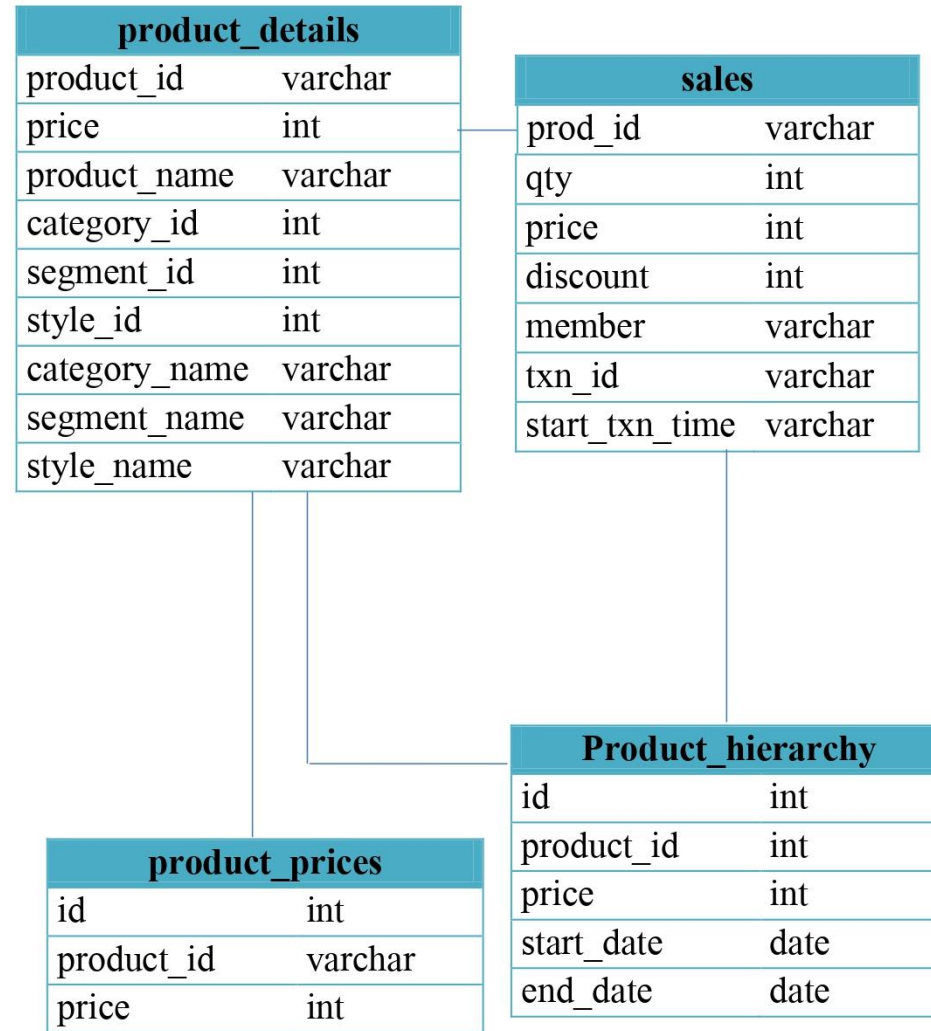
| product_details | |
|---|---|
| product_id | varchar |
| price | int |
| product_name | varchar |
| category_id | int |
| segment_id | int |
| style_id | int |
| category_name | varchar |
| segment_name | varchar |
| style_name | varchar |

| sales | |
|---|---|
| prod_id | varchar |
| qty | int |
| price | int |
| discount | int |
| member | varchar |
| txn_id | varchar |
| start_txn_time | varchar |

| Product_hierarchy | |
|---|---|
| id | int |
| product_id | int |
| price | int |
| start_date | date |
| end_date | date |

| product_prices | |
|---|---|
| id | int |
| product_id | varchar |
| price | int |